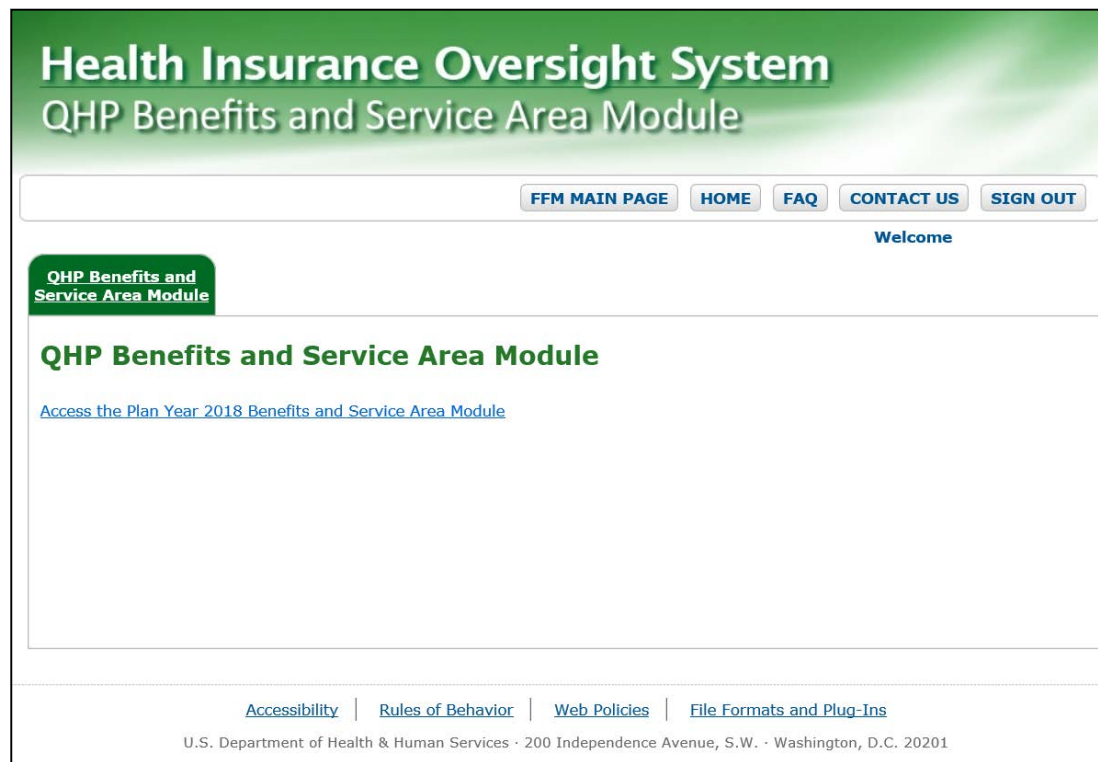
Health Insurance Oversight System
QHP Benefits and Service Area Module

FFM MAIN PAGE | HOME | FAQ | CONTACT US | SIGN OUT

Welcome

QHP Benefits and Service Area Module

QHP Benefits and Service Area Module

Access the Plan Year 2018 Benefits and Service Area Module

Accessibility | Rules of Behavior | Web Policies | File Formats and Plug-Ins

U.S. Department of Health & Human Services · 200 Independence Avenue, S.W. · Washington, D.C. 20201